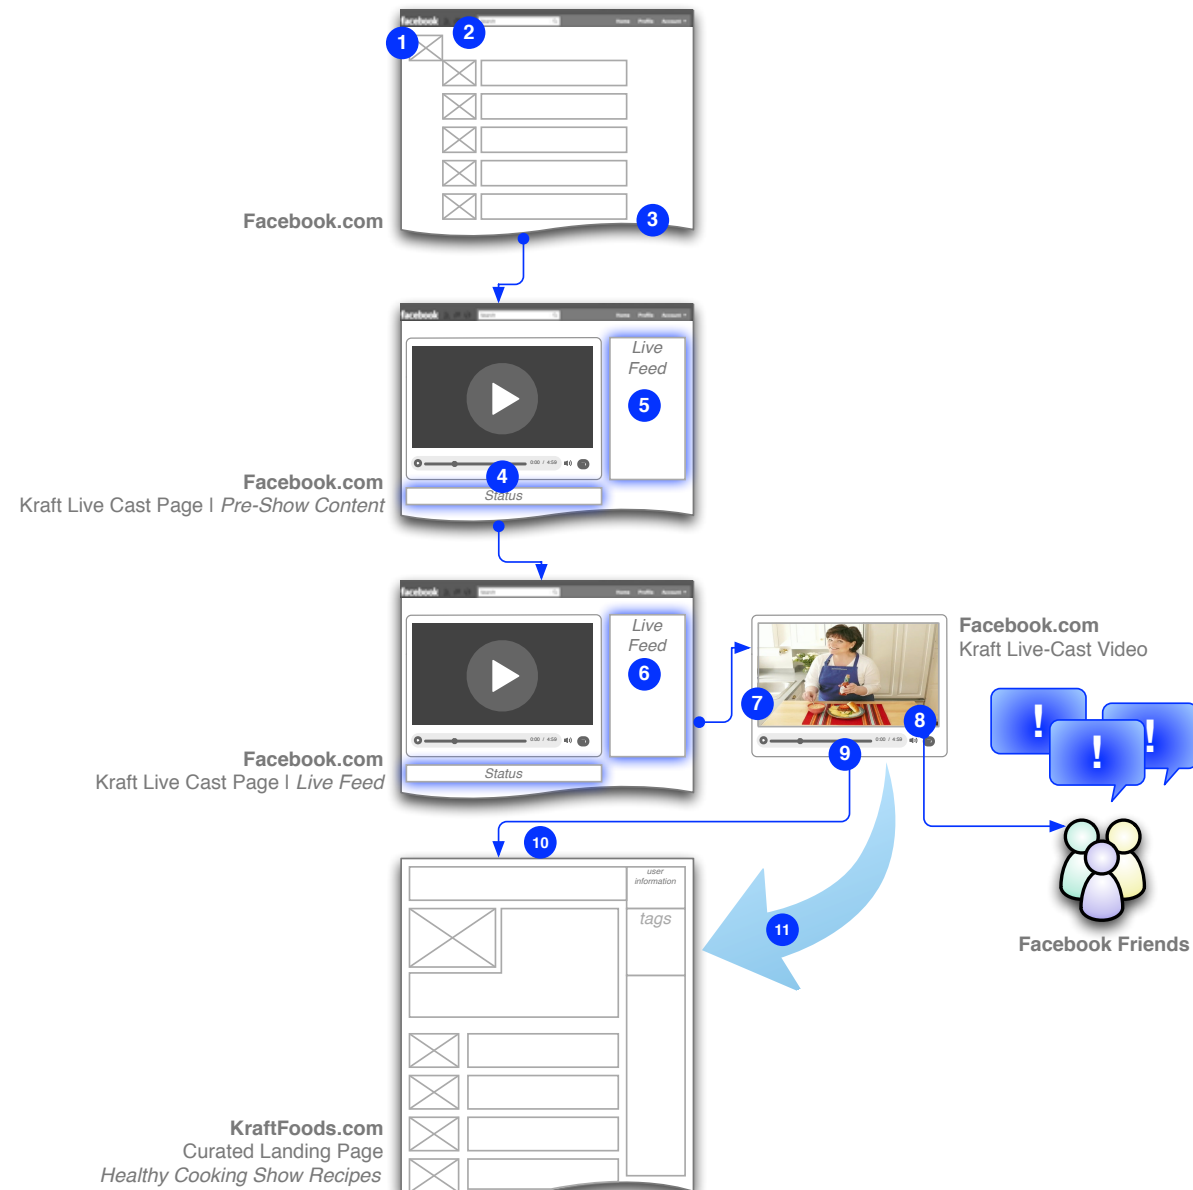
facebook
Search
Home Profile Account
1
2
3
Facebook.com

facebook
Live Feed
5
4
Status
Facebook.com
Kraft Live Cast Page | *Pre-Show Content*

facebook
Live Feed
6
Status
Facebook.com
Kraft Live Cast Page | *Live Feed*

Facebook.com
Kraft Live-Cast Video
7
8
9
!
!
!
Facebook Friends

10
11
user information
tags
KraftFoods.com
Curated Landing Page
*Healthy Cooking Show Recipes*